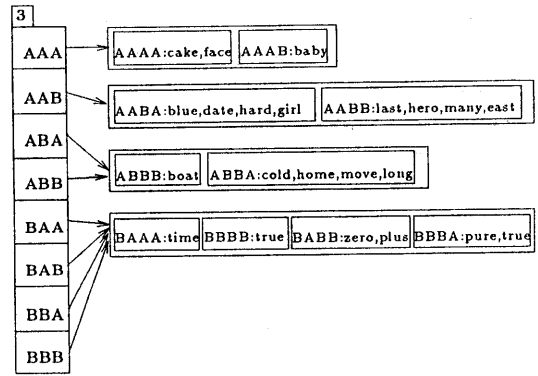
3

AAA

AAB

ABA

ABB

BAA

BAB

BBA

BBB

AAAA:cake,face
AAAB:baby

AABA:blue,date,hard,girl
AABB:last,hero,many,east

ABBB:boat
ABBA:cold,home,move,long

BAAA:time
BBBB:true
BABB:zero,plus
BBBA:pure,true